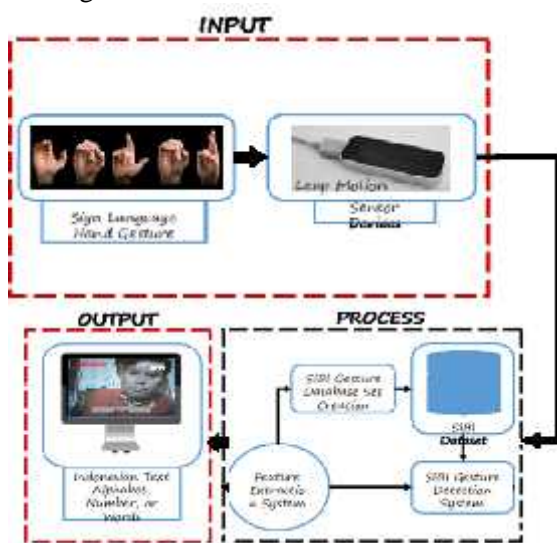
INPUT

Sign Language Hand Gesture

Leap Motion

Sensor Device

OUTPUT

PROCESS

Indonesian Text Alphabet, Number, or Words

SIBI Gesture Database Set Creation

SIBI Dataset

Feature Extraction System

SIBI Gesture Detection System